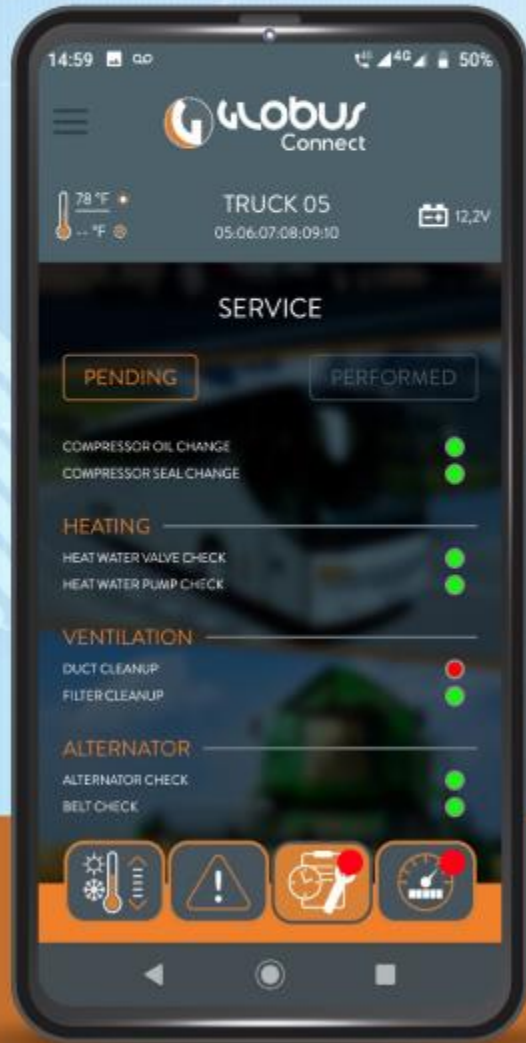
14:59 50%

Globus Connect

78 °F
-- °F

TRUCK 05
05:06:07:08:09:10

12,2V

SERVICE

PENDING
PERFORMED

COMPRESSOR OIL CHANGE
COMPRESSOR SEAL CHANGE

HEATING
HEAT WATER VALVE CHECK
HEAT WATER PUMP CHECK

VENTILATION
DUCT CLEANUP
FILTER CLEANUP

ALTERNATOR
ALTERNATOR CHECK
BELT CHECK